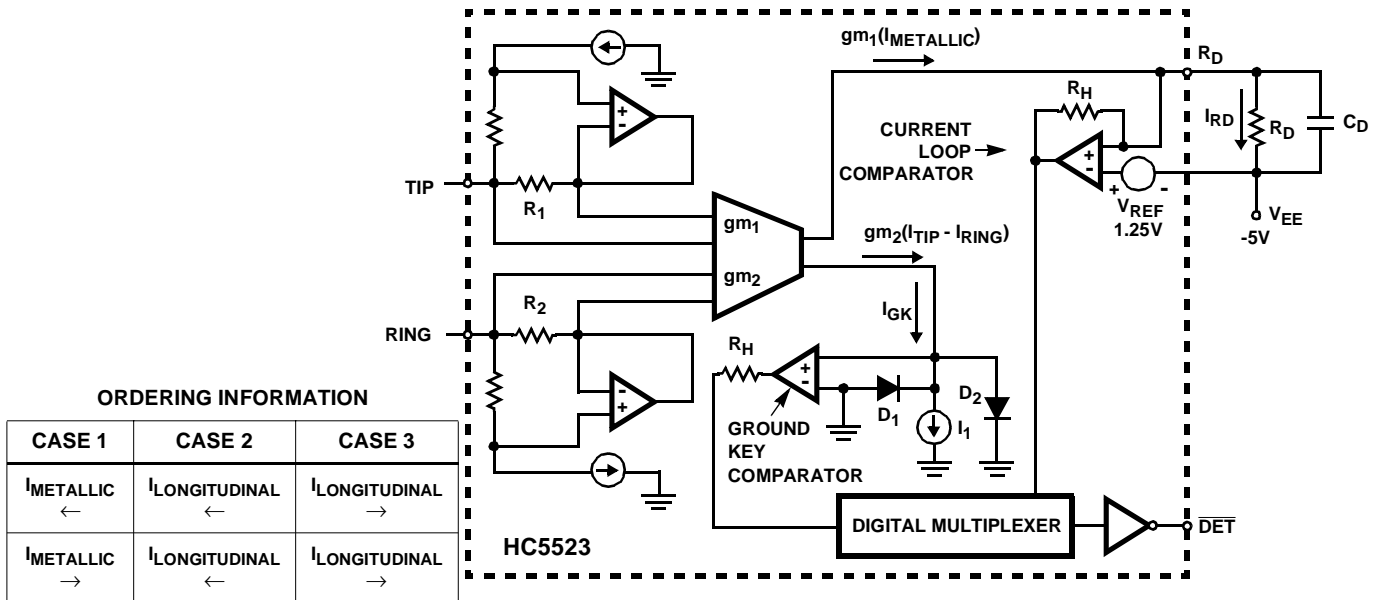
$gm_1(I_{METALLIC})$

$R_D$

$R_H$

$I_{RD}$

$R_D$

$C_D$

CURRENT LOOP COMPARATOR

+
-

+
-

$V_{REF}$
1.25V

$V_{EE}$
-5V

+
-

TIP

$R_1$

$gm_1$

$gm_2$

$gm_2(I_{TIP} - I_{RING})$

$R_2$

RING

$I_{GK}$

$R_H$

+
-

-
+

$D_1$

$D_2$

$I_1$

GROUND KEY COMPARATOR

ORDERING INFORMATION

| CASE 1 | CASE 2 | CASE 3 |
|---|---|---|
| $I_{METALLIC}$ ← | $I_{LONGITUDINAL}$ ← | $I_{LONGITUDINAL}$ → |
| $I_{METALLIC}$ → | $I_{LONGITUDINAL}$ ← | $I_{LONGITUDINAL}$ → |

HC5523

DIGITAL MULTIPLEXER

$\overline{DET}$